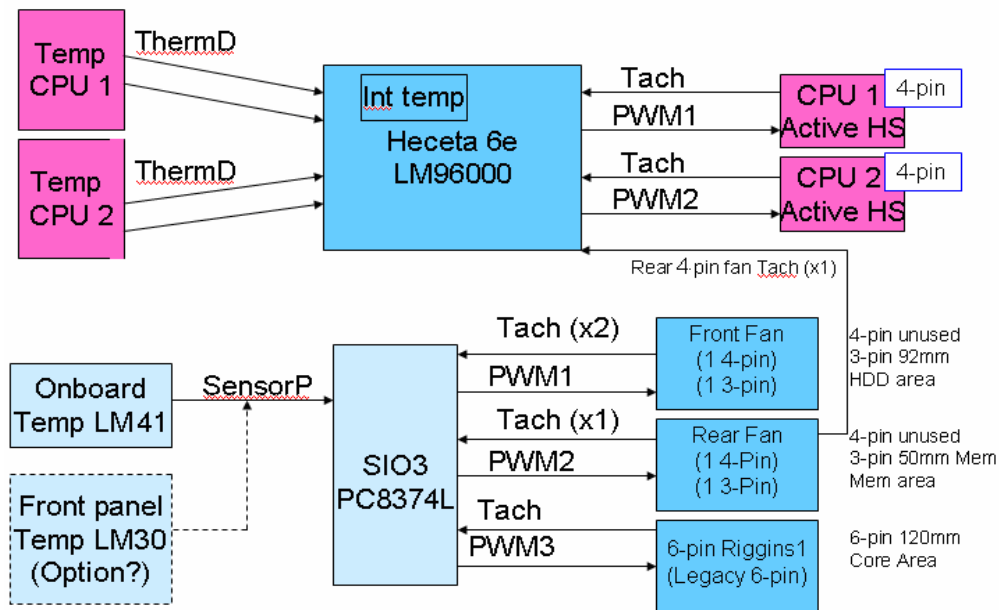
Temp CPU 1

ThermD

Temp CPU 2

ThermD

Int temp

Heceta 6e LM96000

Tach

PWM1

Tach

PWM2

CPU 1 Active HS

4-pin

CPU 2 Active HS

4-pin

Rear 4-pin fan Tach (x1)

Onboard Temp LM41

SensorP

Front panel Temp LM30 (Option?)

SIO3 PC8374L

Tach (x2)

PWM1

Tach (x1)

PWM2

Tach

PWM3

Front Fan (1 4-pin) (1 3-pin)

Rear Fan (1 4-Pin) (1 3-Pin)

6-pin Riggins1 (Legacy 6-pin)

4-pin unused
3-pin 92mm
HDD area

4-pin unused
3-pin 50mm Mem
Mem area

6-pin 120mm
Core Area